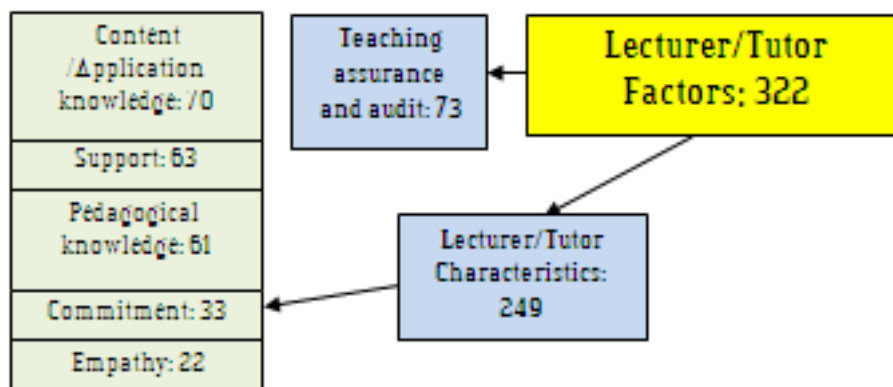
Content /Application knowledge: 70

Support: 63

Pedagogical knowledge: 61

Commitment: 33

Empathy: 22

Teaching assurance and audit: 73

Lecturer/Tutor Factors: 322

Lecturer/Tutor Characteristics: 249